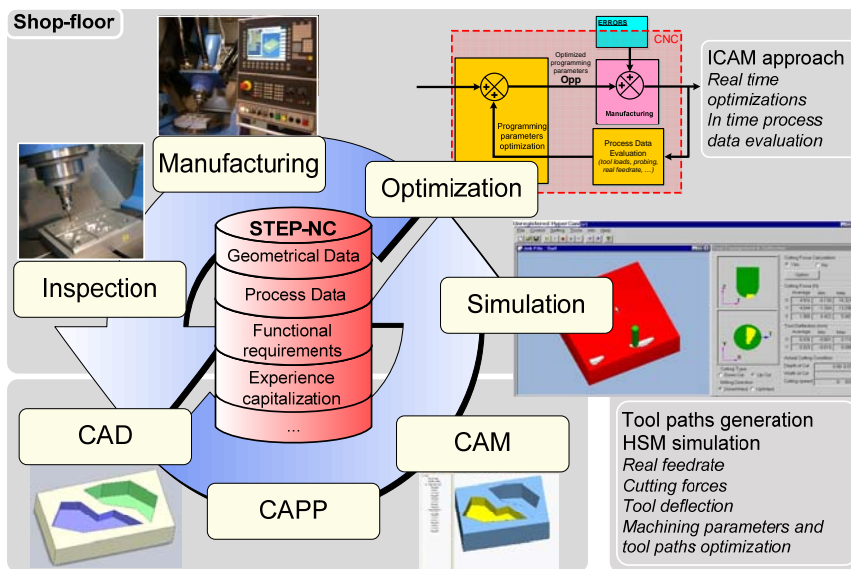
Shop-floor

ERRORS

CNC

Optimized programming parameters
Opp

Manufacturing

Programming parameters optimization

Process Data Evaluation
(tool loads, probing, real feedrate, ....)

ICAM approach
Real time optimizations
In time process data evaluation

Manufacturing

Optimization

Inspection

STEP-NC
Geometrical Data
Process Data
Functional requirements
Experience capitalization
...

Simulation

CAD

CAM

CAPP

Tool paths generation
HSM simulation
Real feedrate
Cutting forces
Tool deflection
Machining parameters and tool paths optimization